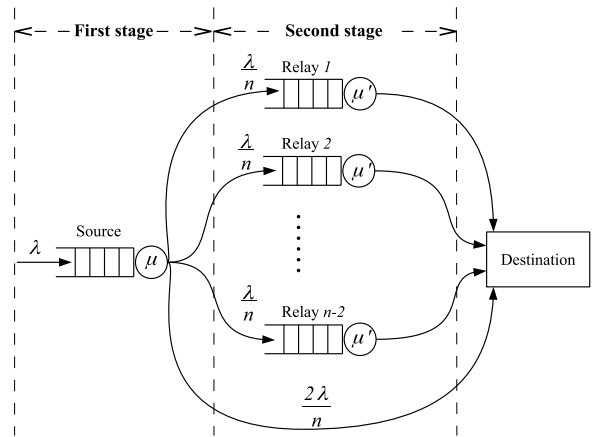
First stage

Second stage

$\frac{\lambda}{n}$

Relay $1$

$\mu'$

$\frac{\lambda}{n}$

Relay $2$

$\mu'$

$\lambda$

Source

$\mu$

Destination

$\frac{\lambda}{n}$

Relay $n$-$2$

$\mu'$

$\frac{2\lambda}{n}$